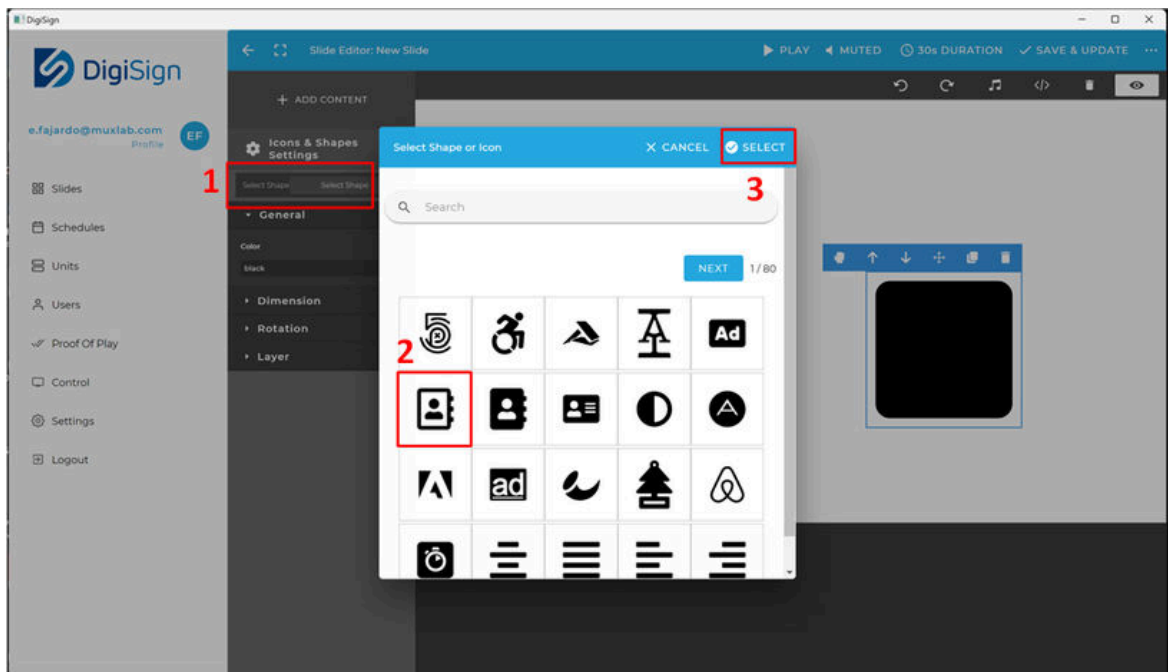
DigiSign

DigiSign

e.fajardo@muxlab.com
Profile
EF

Slides
Schedules
Units
Users
Proof Of Play
Control
Settings
Logout

Slide Editor: New Slide

PLAY ◀ MUTED 30s DURATION ✓ SAVE & UPDATE ···

+ ADD CONTENT

Icons & Shapes Settings

1
Select Shape Select Shape

General

Color
black

Dimension
Rotation
Layer

Select Shape or Icon
✕ CANCEL
SELECT
3

Search

NEXT 1/80

2

Ad

ad